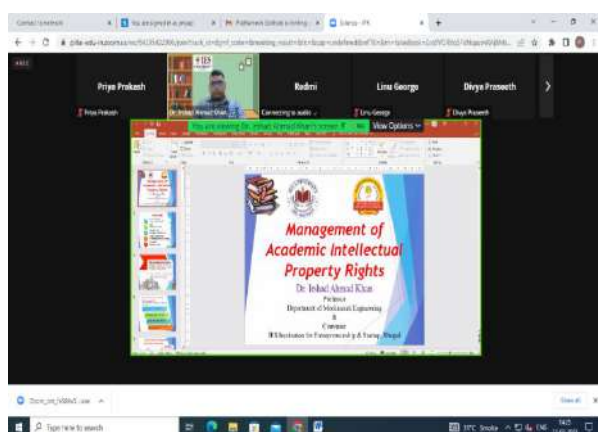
Priya Prakash
Priya Prakash
Dr. Irshad Ahmad Khan
Redmi
Connecting to audio ...
Linu George
Linu George
Divya Praseeth
Divya Praseeth
You are viewing Dr. Irshad Ahmad Khan's screen
View Options

Management of Academic Intellectual Property Rights
Dr. Irshad Ahmad Khan
Professor
Department of Mechanical Engineering
&
Convener
IPR Incubation for Entrepreneurship & Startup, Bhopal

Type here to search
Show all